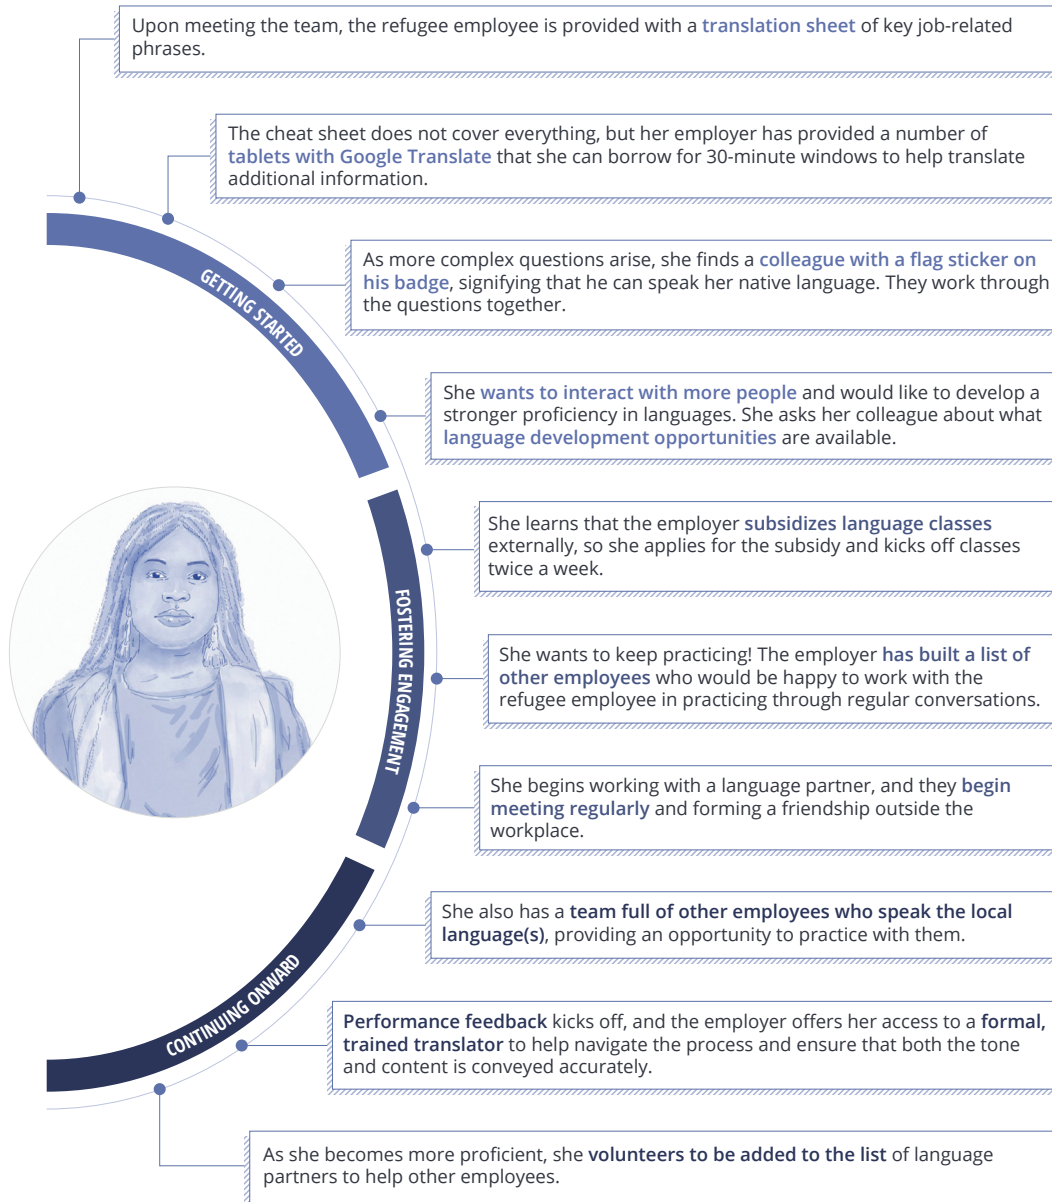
Upon meeting the team, the refugee employee is provided with a translation sheet of key job-related phrases.

The cheat sheet does not cover everything, but her employer has provided a number of tablets with Google Translate that she can borrow for 30-minute windows to help translate additional information.

As more complex questions arise, she finds a colleague with a flag sticker on his badge, signifying that he can speak her native language. They work through the questions together.

She wants to interact with more people and would like to develop a stronger proficiency in languages. She asks her colleague about what language development opportunities are available.

GETTING STARTED

She learns that the employer subsidizes language classes externally, so she applies for the subsidy and kicks off classes twice a week.

She wants to keep practicing! The employer has built a list of other employees who would be happy to work with the refugee employee in practicing through regular conversations.

She begins working with a language partner, and they begin meeting regularly and forming a friendship outside the workplace.

FOSTERING ENGAGEMENT

She also has a team full of other employees who speak the local language(s), providing an opportunity to practice with them.

Performance feedback kicks off, and the employer offers her access to a formal, trained translator to help navigate the process and ensure that both the tone and content is conveyed accurately.

CONTINUING ONWARD

As she becomes more proficient, she volunteers to be added to the list of language partners to help other employees.